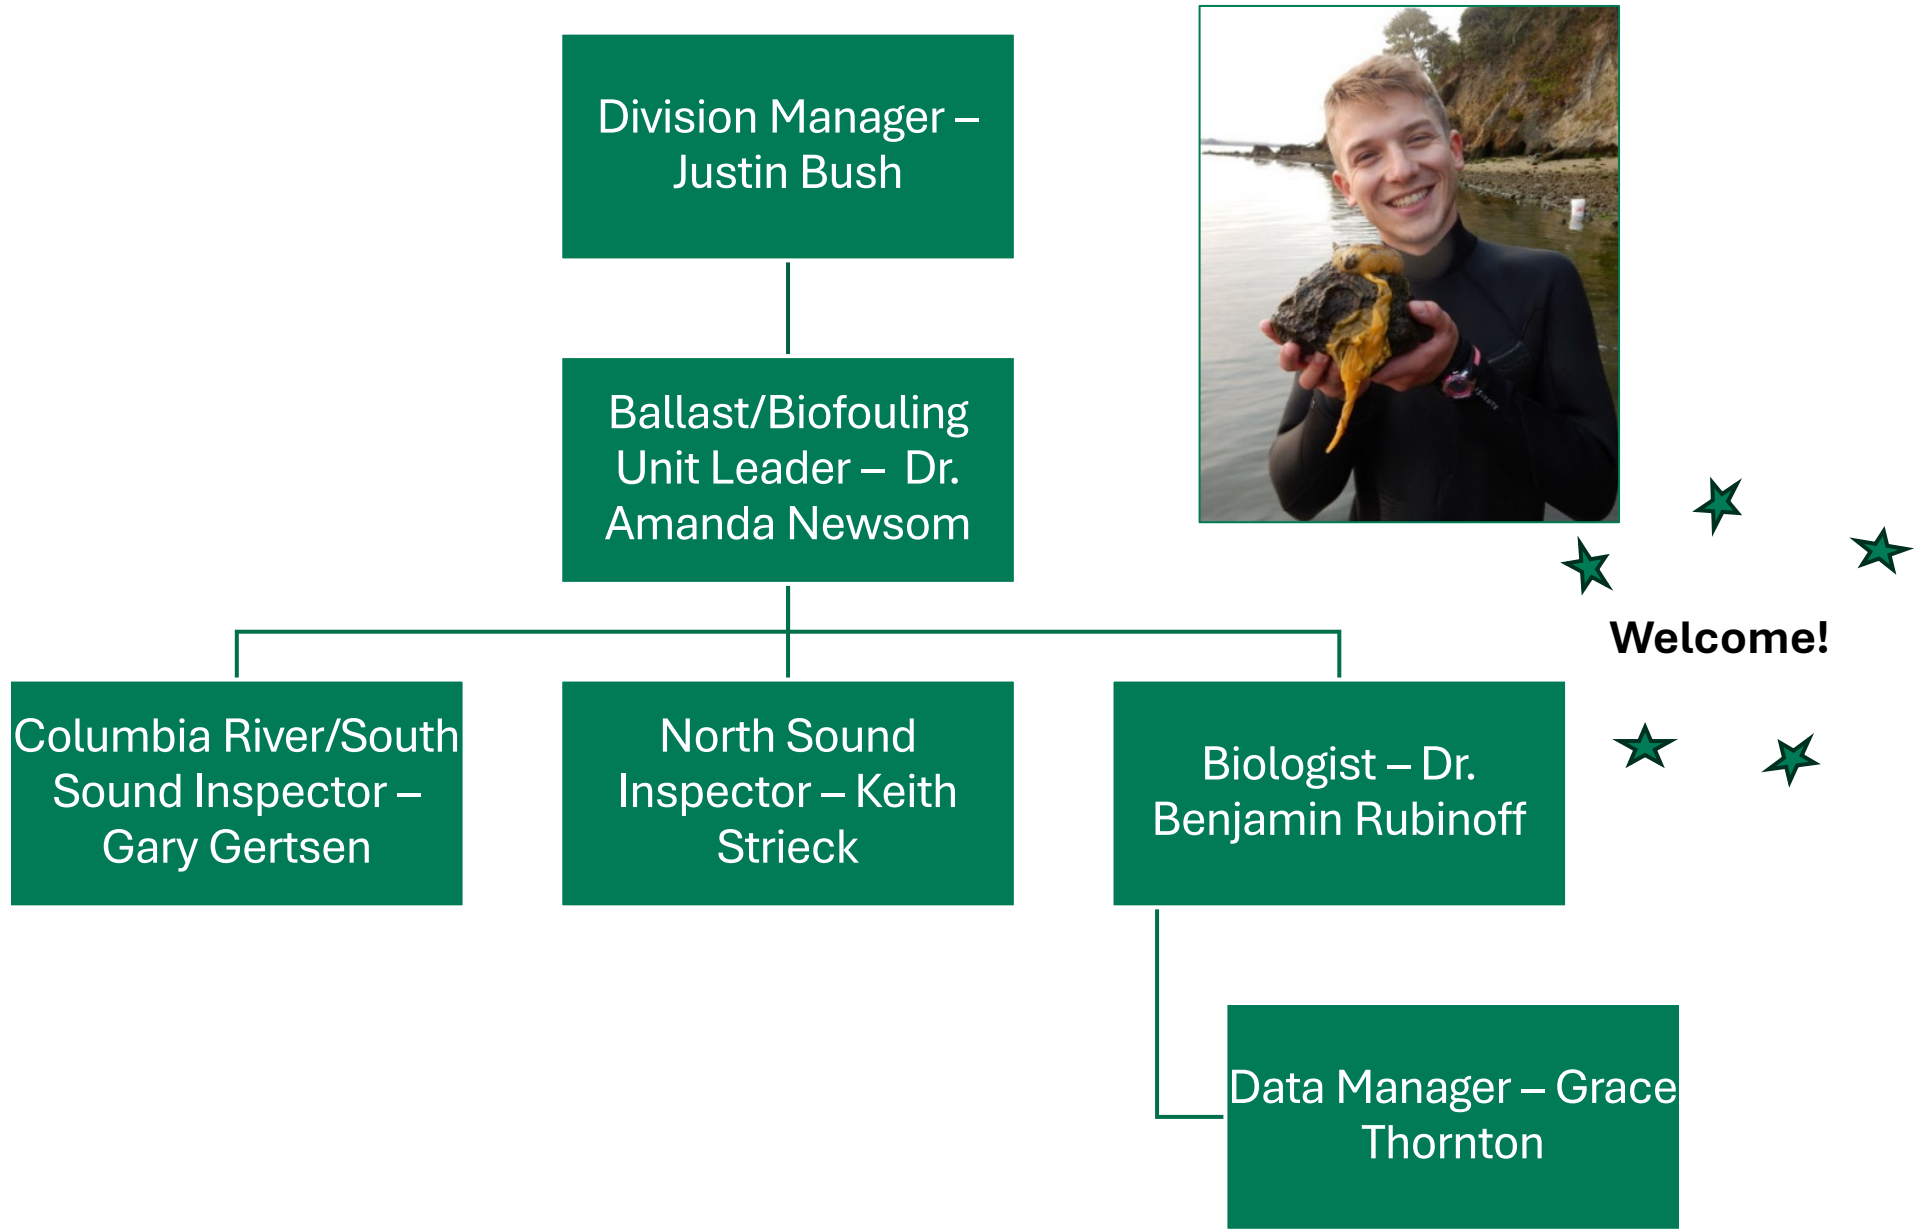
Division Manager – Justin Bush

Ballast/Biofouling Unit Leader – Dr. Amanda Newsom

Columbia River/South Sound Inspector – Gary Gertsen

North Sound Inspector – Keith Strieck

Biologist – Dr. Benjamin Rubinoff

Data Manager – Grace Thornton

Welcome!